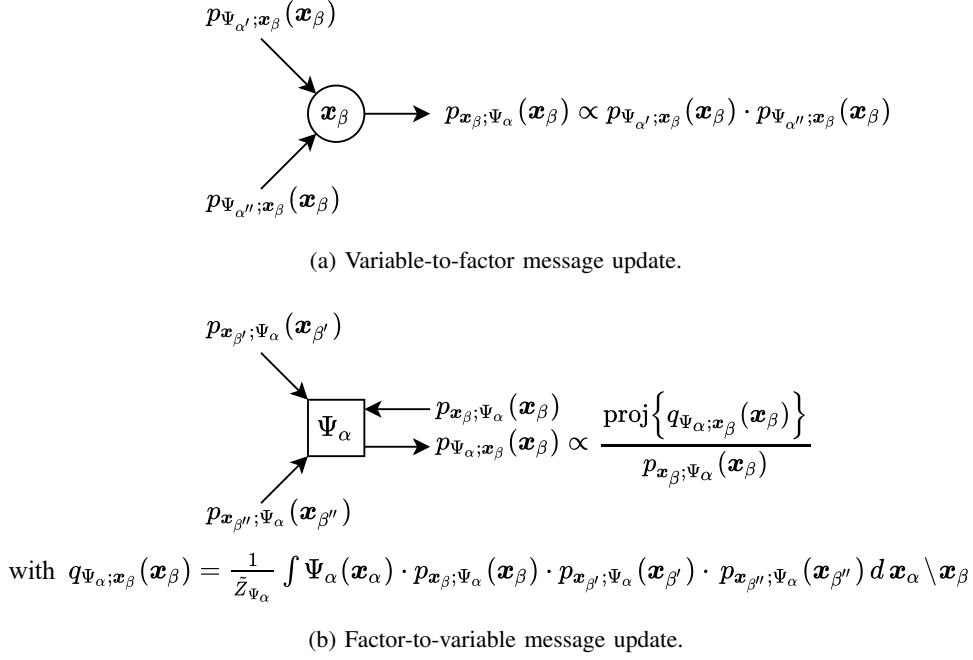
$p_{\Psi_{\alpha'};\boldsymbol{x}_\beta}(\boldsymbol{x}_\beta)$

$\boldsymbol{x}_\beta$

$p_{\boldsymbol{x}_\beta;\Psi_\alpha}(\boldsymbol{x}_\beta) \propto p_{\Psi_{\alpha'};\boldsymbol{x}_\beta}(\boldsymbol{x}_\beta) \cdot p_{\Psi_{\alpha''};\boldsymbol{x}_\beta}(\boldsymbol{x}_\beta)$

$p_{\Psi_{\alpha''};\boldsymbol{x}_\beta}(\boldsymbol{x}_\beta)$

(a) Variable-to-factor message update.

$p_{\boldsymbol{x}_{\beta'};\Psi_\alpha}(\boldsymbol{x}_{\beta'})$

$\Psi_\alpha$

$p_{\boldsymbol{x}_\beta;\Psi_\alpha}(\boldsymbol{x}_\beta)$

$p_{\Psi_\alpha;\boldsymbol{x}_\beta}(\boldsymbol{x}_\beta) \propto \frac{\text{proj}\left\{q_{\Psi_\alpha;\boldsymbol{x}_\beta}(\boldsymbol{x}_\beta)\right\}}{p_{\boldsymbol{x}_\beta;\Psi_\alpha}(\boldsymbol{x}_\beta)}$

$p_{\boldsymbol{x}_{\beta''};\Psi_\alpha}(\boldsymbol{x}_{\beta''})$

with $q_{\Psi_\alpha;\boldsymbol{x}_\beta}(\boldsymbol{x}_\beta) = \frac{1}{\tilde{Z}_{\Psi_\alpha}} \int \Psi_\alpha(\boldsymbol{x}_\alpha) \cdot p_{\boldsymbol{x}_\beta;\Psi_\alpha}(\boldsymbol{x}_\beta) \cdot p_{\boldsymbol{x}_{\beta'};\Psi_\alpha}(\boldsymbol{x}_{\beta'}) \cdot p_{\boldsymbol{x}_{\beta''};\Psi_\alpha}(\boldsymbol{x}_{\beta''})\, d\,\boldsymbol{x}_\alpha \backslash \boldsymbol{x}_\beta$

(b) Factor-to-variable message update.